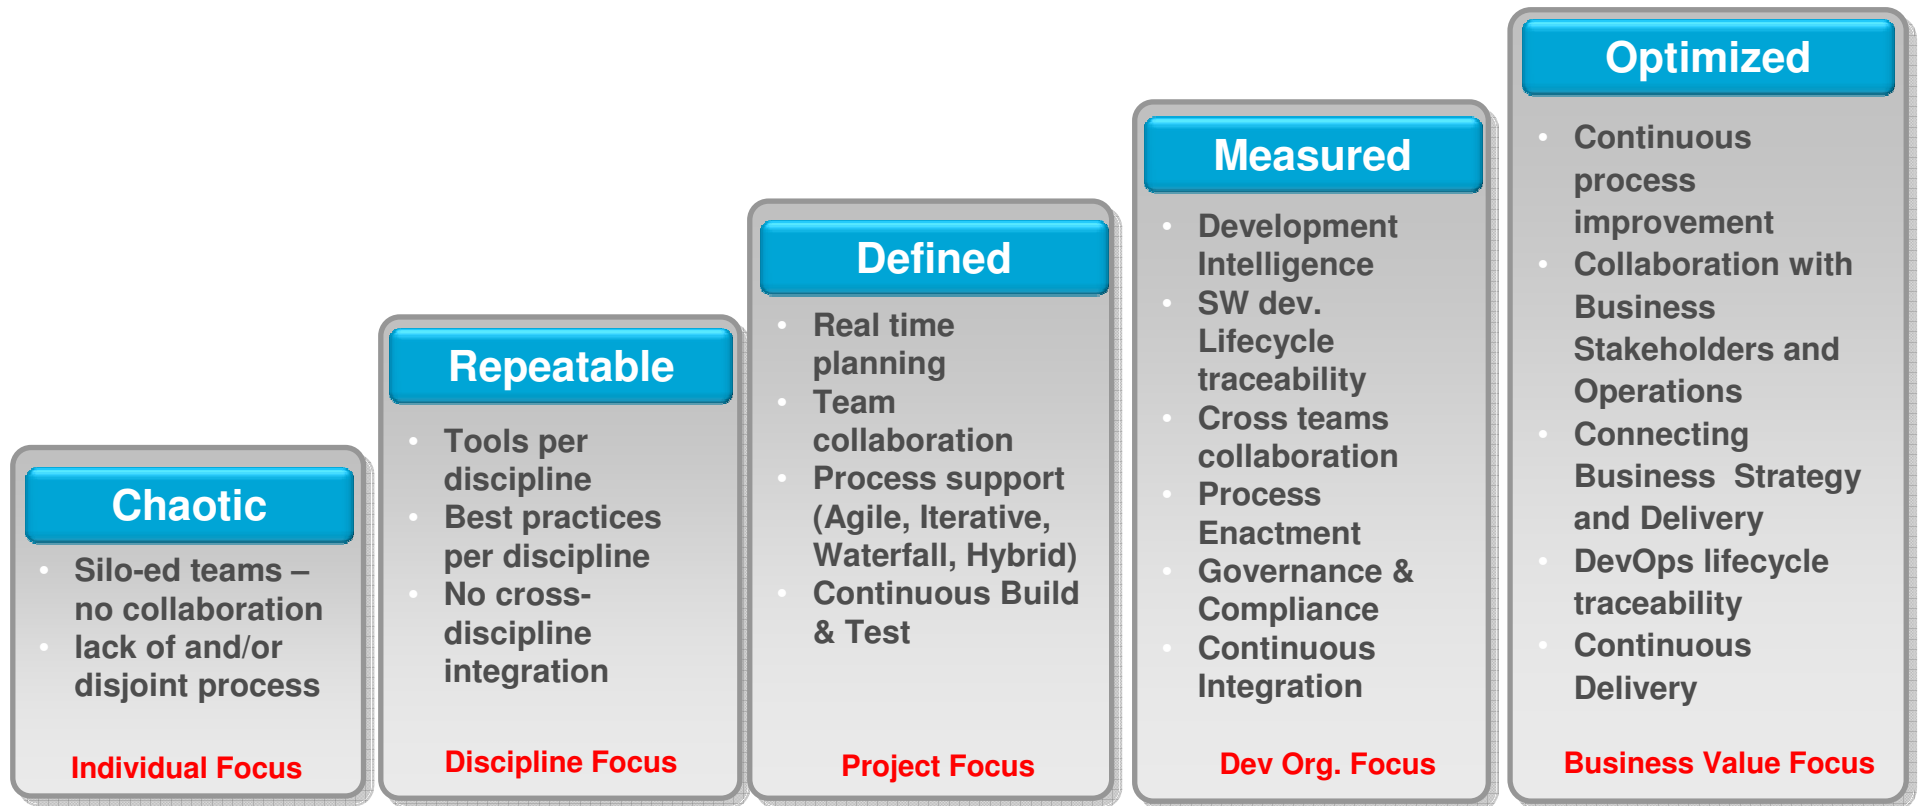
Chaotic

- Silo-ed teams – no collaboration
- lack of and/or disjoint process

Individual Focus

Repeatable

- Tools per discipline
- Best practices per discipline
- No cross-discipline integration

Discipline Focus

Defined

- Real time planning
- Team collaboration
- Process support (Agile, Iterative, Waterfall, Hybrid)
- Continuous Build & Test

Project Focus

Measured

- Development Intelligence
- SW dev. Lifecycle traceability
- Cross teams collaboration
- Process Enactment
- Governance & Compliance
- Continuous Integration

Dev Org. Focus

Optimized

- Continuous process improvement
- Collaboration with Business Stakeholders and Operations
- Connecting Business Strategy and Delivery
- DevOps lifecycle traceability
- Continuous Delivery

Business Value Focus